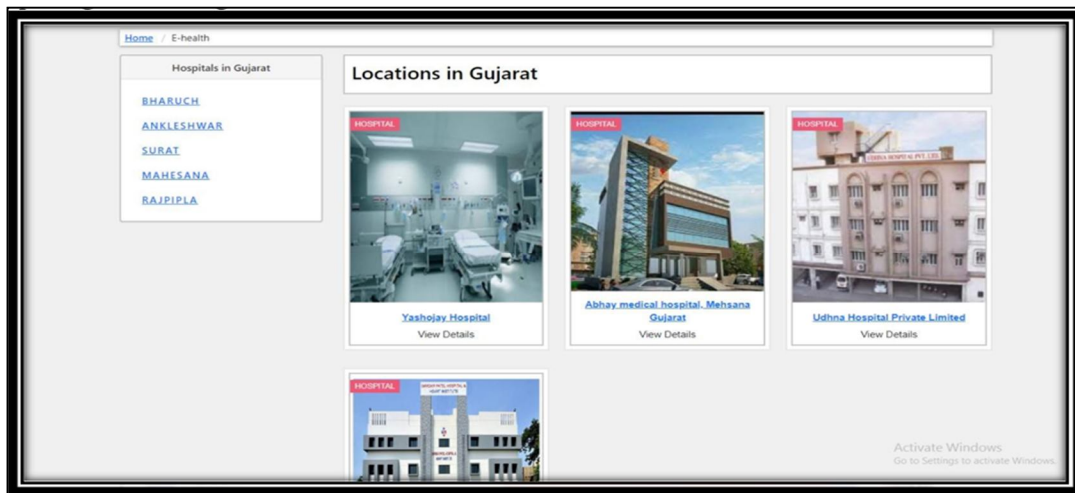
Home / E-health

Hospitals in Gujarat

BHARUCH
ANKLESHWAR
SURAT
MAHESANA
RAJPIPLA

Locations in Gujarat

HOSPITAL
Yashojay Hospital
View Details

HOSPITAL
Abhay medical hospital, Mehsana Gujarat
View Details

HOSPITAL
UDHNA HOSPITAL PVT. LTD.
Udhna Hospital Private Limited
View Details

HOSPITAL

Activate Windows
Go to Settings to activate Windows.